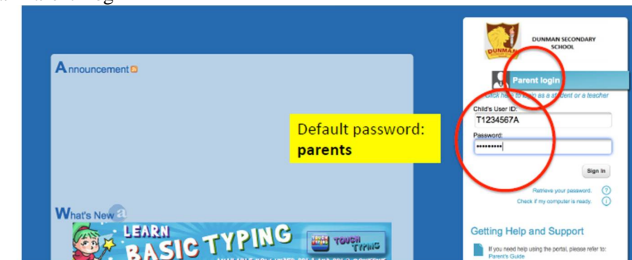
Announcement

What's New

LEARN BASIC TYPING

TOUCH TYPING

Default password: **parents**

DUNMAN SECONDARY SCHOOL

DUNMAN

Parent login

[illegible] as a student or a teacher

Child's User ID:

T1234567A

Password:

••••••••

Sign In

Retrieve your password.

Check if my computer is ready.

Getting Help and Support

If you need help using the portal, please refer to: Parent's Guide